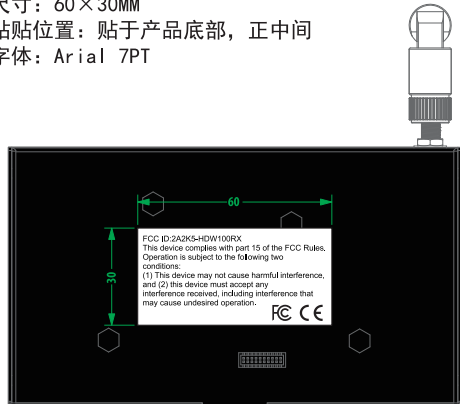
尺寸：60×30MM
粘贴位置：贴于产品底部，正中间
字体：Arial 7PT

60

30

FCC ID:2A2K5-HDW100RX
This device complies with part 15 of the FCC Rules.
Operation is subject to the following two conditions:
(1) This device may not cause harmful interference, and (2) this device must accept any interference received, including interference that may cause undesired operation.

FC CE